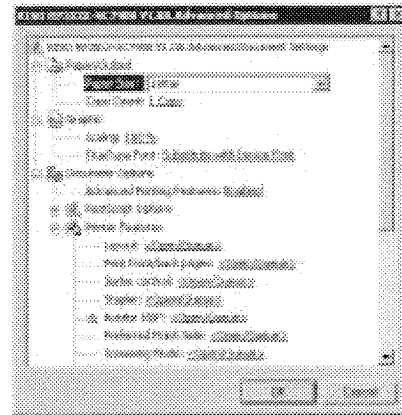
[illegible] Advanced Options

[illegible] Advanced Document Settings

Paper/Output

Paper Size: Letter

Copy Count: 1 Copy

Graphic

Scaling: 100 %

TrueType Font: Substitute with Device Font

Document Options

Advanced Printing Features: Enabled

PostScript Options

Printer Features

Layout: <Printer Default>

Print Front/Back pages: <Printer Default>

Sorter Options: <Printer Default>

Stapler: <Printer Default>

Printer MMFP: <Printer Default>

Preferred Finish Mode: <Printer Default>

Economy Mode: <Printer Default>

OK

Cancel